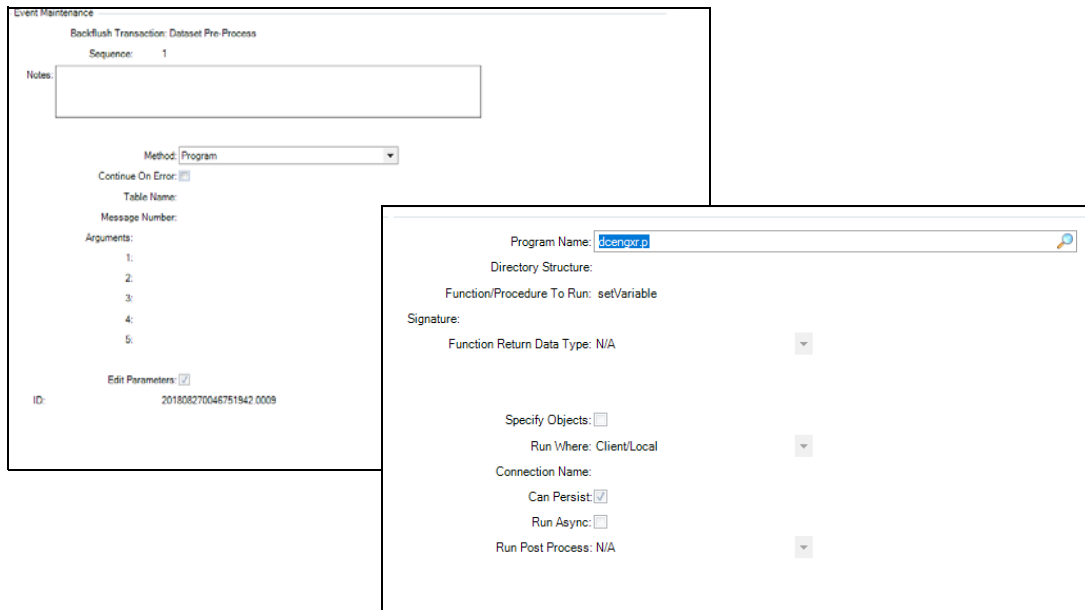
Event Maintenance

Backflush Transaction: Dataset Pre-Process

Sequence: 1

Notes:

Method: Program

Continue On Error:

Table Name:

Message Number:

Arguments:

1:

2:

3:

4:

5:

Edit Parameters:

ID: 20180827004675l942.0009

Program Name: dcengxr.p

Directory Structure:

Function/Procedure To Run: setVariable

Signature:

Function Return Data Type: N/A

Specify Objects:

Run Where: Client/Local

Connection Name:

Can Persist:

Run Async:

Run Post Process: N/A